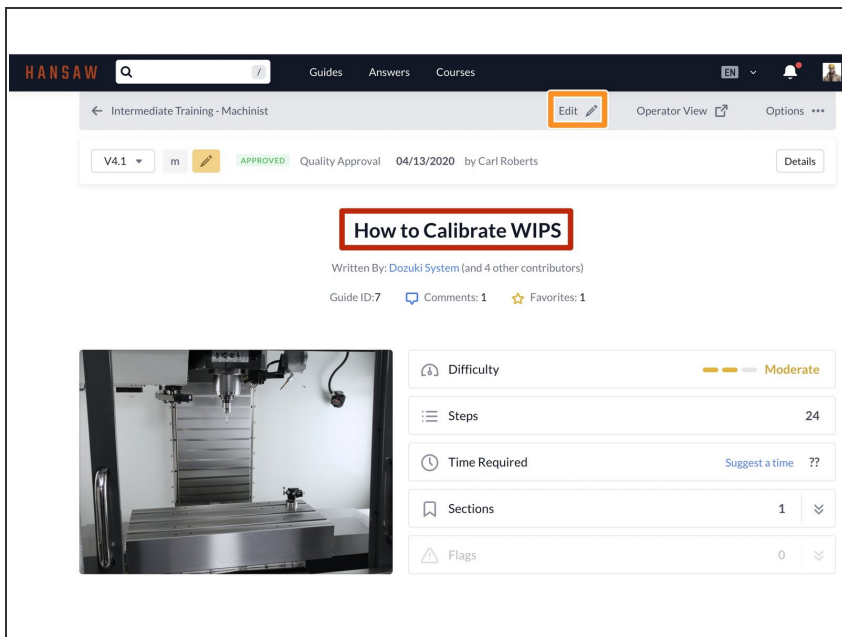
HANSAW

/

Guides Answers Courses

EN

← Intermediate Training - Machinist

Edit

Operator View

Options •••

V4.1 m

APPROVED Quality Approval 04/13/2020 by Carl Roberts

Details

How to Calibrate WIPS

Written By: Dozuki System (and 4 other contributors)

Guide ID:7 Comments: 1 Favorites: 1

Difficulty Moderate

Steps 24

Time Required Suggest a time ??

Sections 1

Flags 0